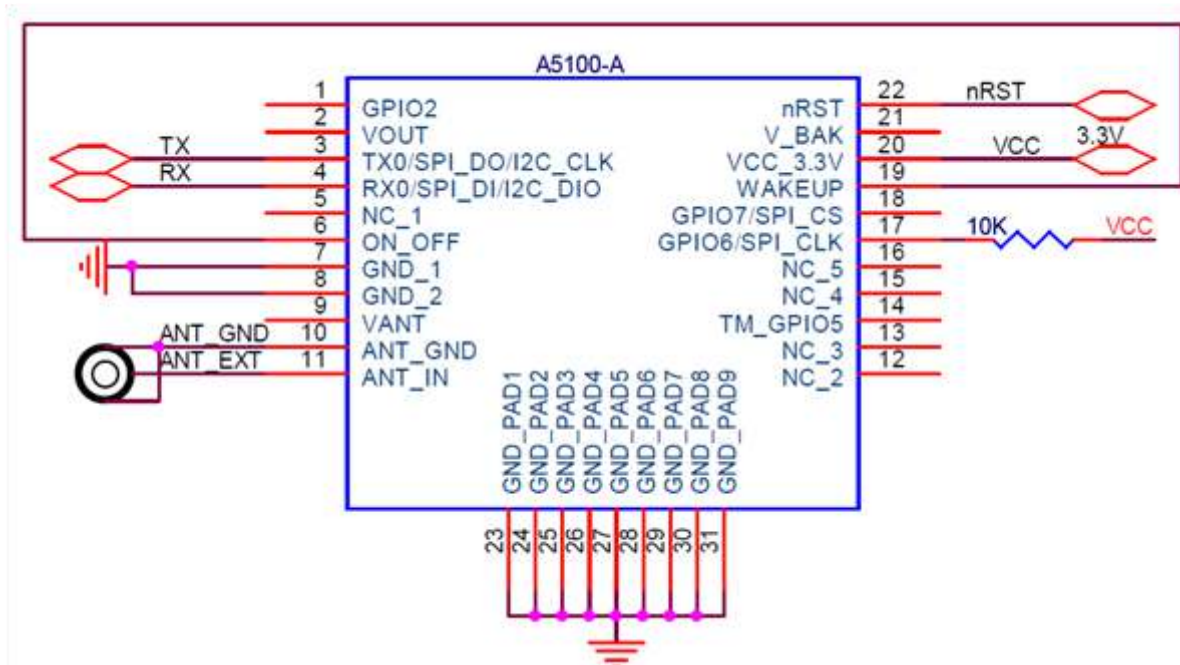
A5100-A

1 GPIO2
2 VOUT
TX 3 TX0/SPI_DO/I2C_CLK
RX 4 RX0/SPI_DI/I2C_DIO
5 NC_1
6 ON_OFF
7 GND_1
8 GND_2
9 VANT
ANT_GND 10 ANT_GND
ANT_EXT 11 ANT_IN

22 nRST nRST
21 V_BAK
20 VCC_3.3V VCC 3.3V
19 WAKEUP
18 GPIO7/SPI_CS
17 GPIO6/SPI_CLK 10K VCC
16 NC_5
15 NC_4
14 TM_GPIO5
13 NC_3
12 NC_2

GND_PAD1 GND_PAD2 GND_PAD3 GND_PAD4 GND_PAD5 GND_PAD6 GND_PAD7 GND_PAD8 GND_PAD9
23 24 25 26 27 28 29 30 31